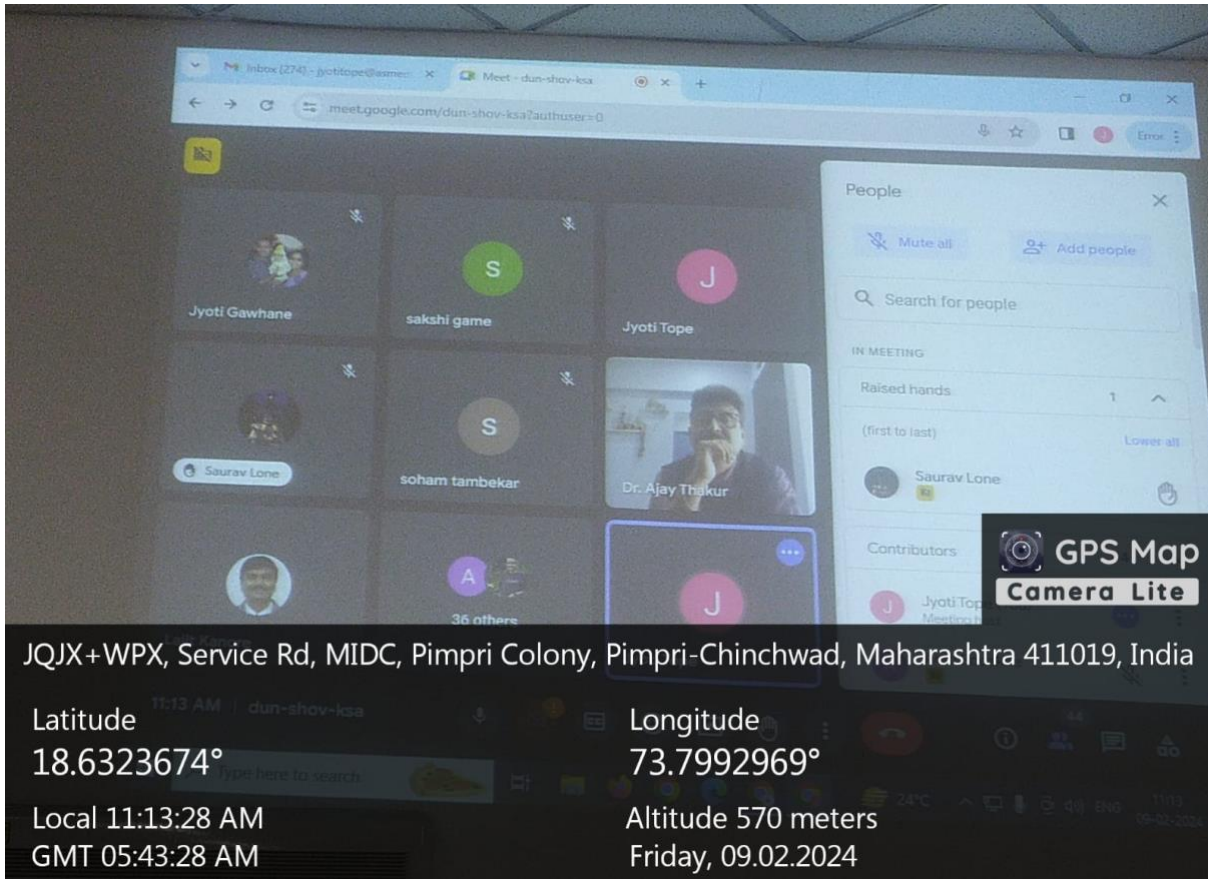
Inbox (274) - jyotitope@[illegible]
Meet - dun-shov-ksa
meet.google.com/dun-shov-ksa?authuser=0
Error

Jyoti Gawhane
S
sakshi game
J
Jyoti Tope
Saurav Lone
S
soham tambekar
Dr. Ajay Thakur
A
36 others
J

People
Mute all
Add people
Search for people
IN MEETING
Raised hands 1
(first to last)
Lower all
Saurav Lone
Contributors
Jyoti Tope
Meeting host

11:13 AM | dun-shov-ksa
Type here to search
24°C ENG 11:13 09-02-2024

GPS Map Camera Lite

JQJX+WPX, Service Rd, MIDC, Pimpri Colony, Pimpri-Chinchwad, Maharashtra 411019, India
Latitude
18.6323674°
Longitude
73.7992969°
Local 11:13:28 AM
GMT 05:43:28 AM
Altitude 570 meters
Friday, 09.02.2024